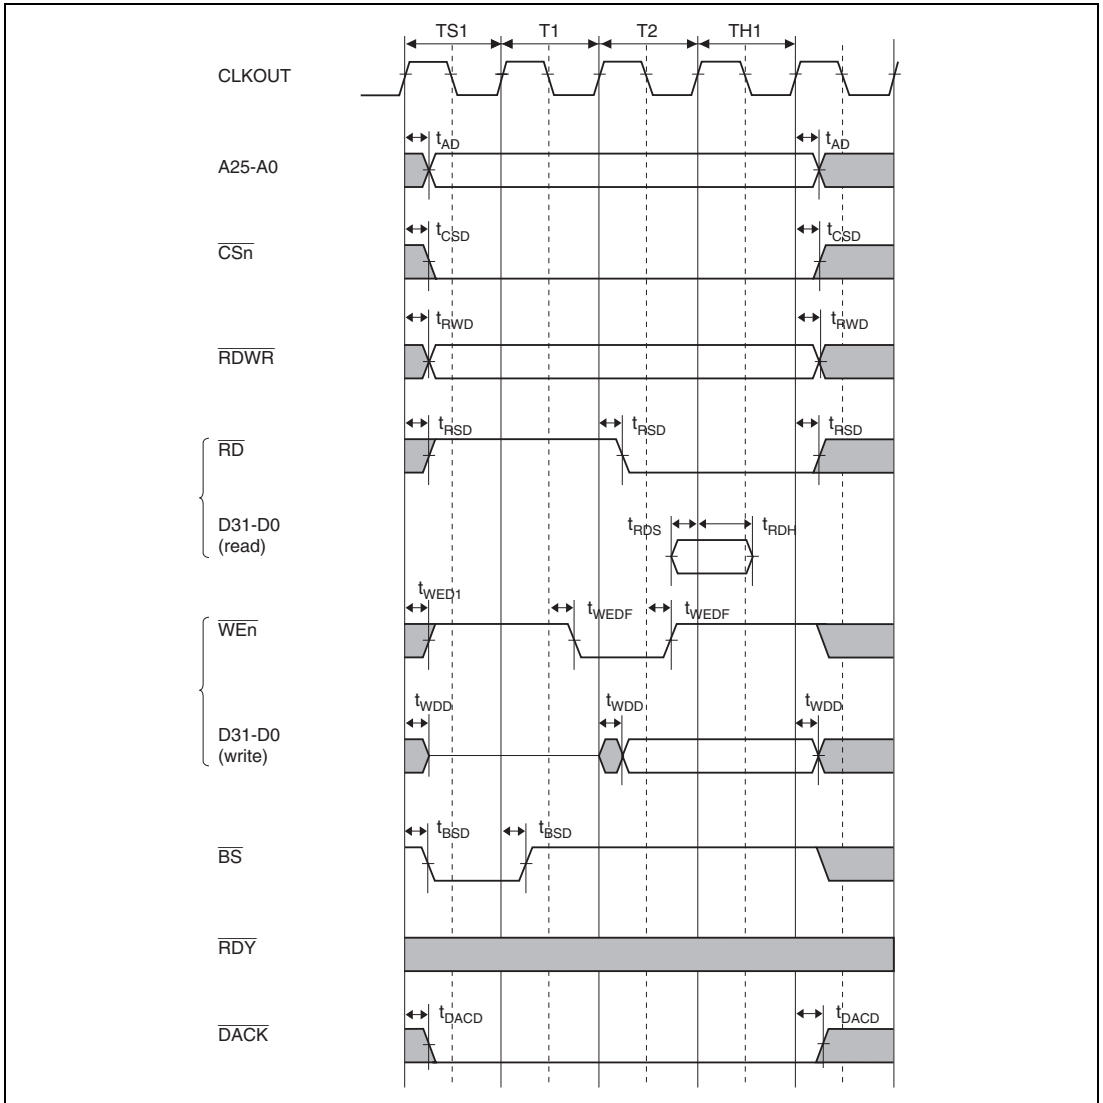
TS1
T1
T2
TH1

CLKOUT

$t_{AD}$
$t_{AD}$
A25-A0

$t_{CSD}$
$t_{CSD}$
$\overline{CSn}$

$t_{RWD}$
$t_{RWD}$
$\overline{RDWR}$

$t_{RSD}$
$t_{RSD}$
$t_{RSD}$
$\overline{RD}$

D31-D0
(read)
$t_{RDS}$
$t_{RDH}$

$t_{WED1}$
$t_{WEDF}$
$t_{WEDF}$
$\overline{WEn}$

$t_{WDD}$
$t_{WDD}$
$t_{WDD}$
D31-D0
(write)

$t_{BSD}$
$t_{BSD}$
$\overline{BS}$

$\overline{RDY}$

$t_{DACD}$
$t_{DACD}$
$\overline{DACK}$